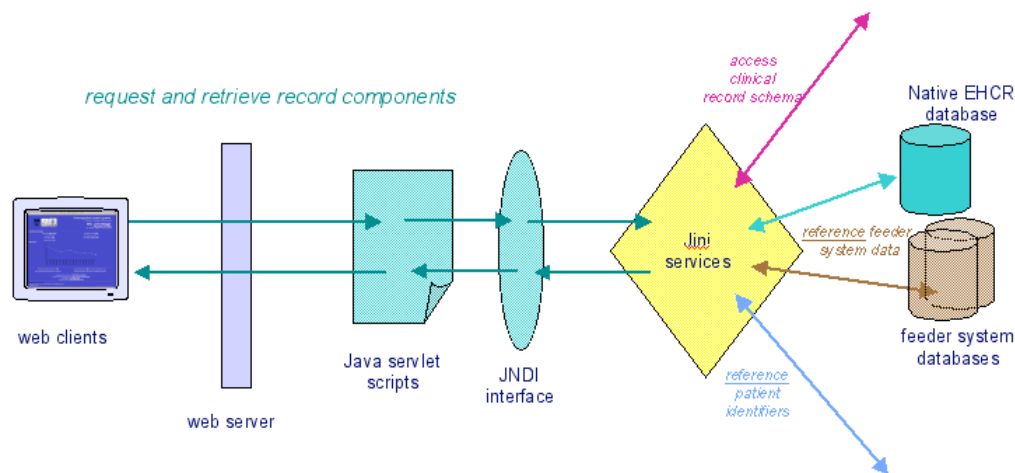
request and retrieve record components

access clinical record schema

Native EHCR database

reference feeder system data

Jini services

web clients

Java servlet scripts

JNDI interface

feeder system databases

reference patient identifiers

web server